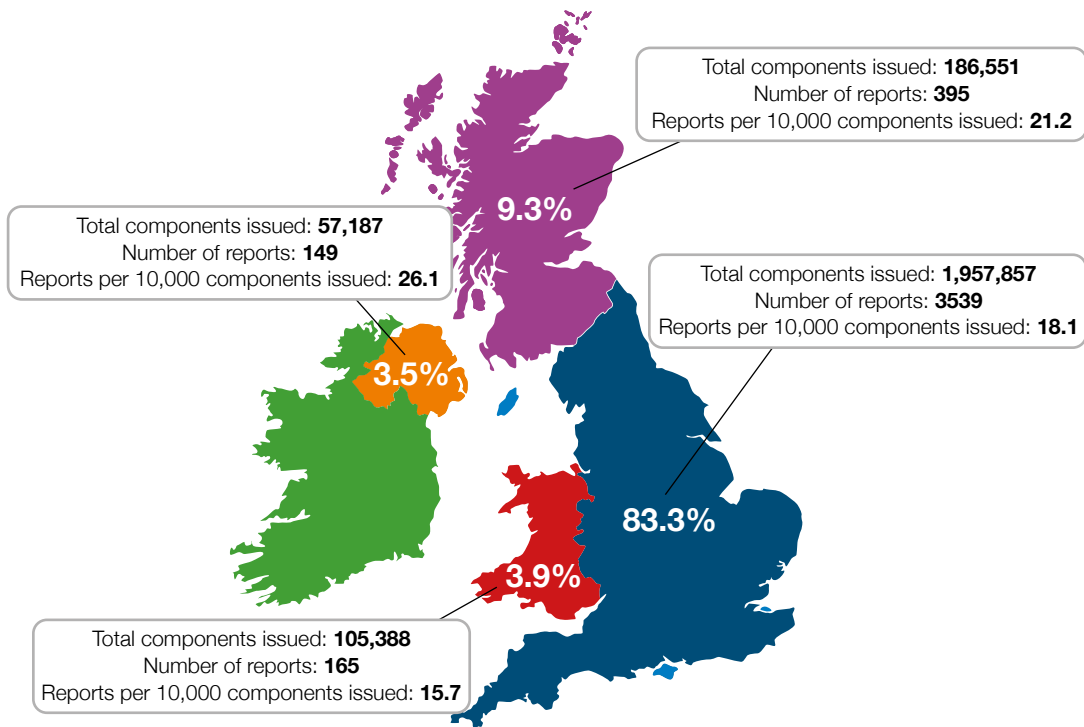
Total components issued: **186,551**
Number of reports: **395**
Reports per 10,000 components issued: **21.2**

9.3%

Total components issued: **57,187**
Number of reports: **149**
Reports per 10,000 components issued: **26.1**

Total components issued: **1,957,857**
Number of reports: **3539**
Reports per 10,000 components issued: **18.1**

3.5%

83.3%

3.9%

Total components issued: **105,388**
Number of reports: **165**
Reports per 10,000 components issued: **15.7**